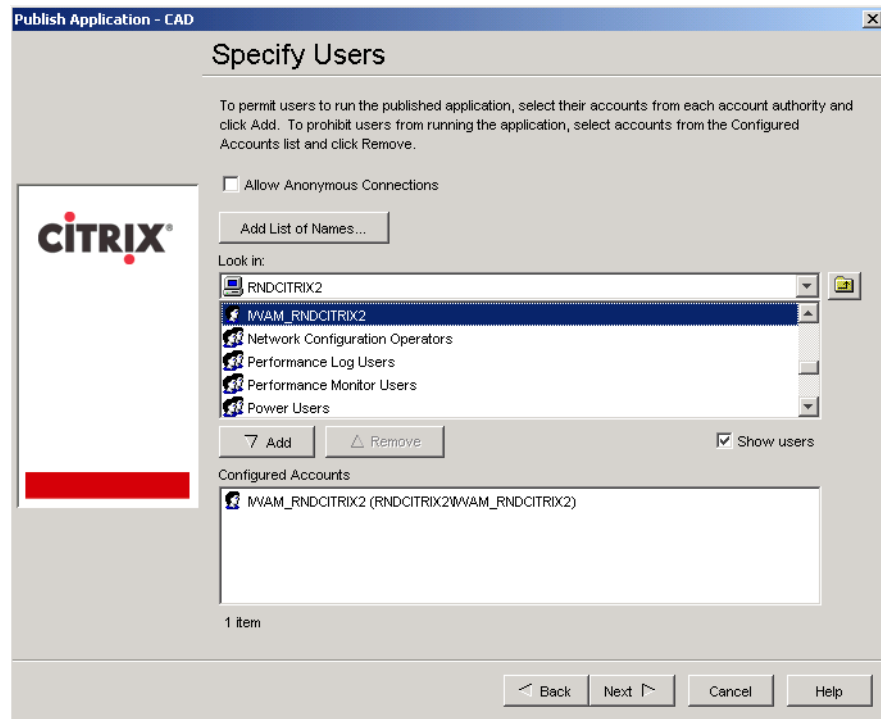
Publish Application - CAD

Specify Users

To permit users to run the published application, select their accounts from each account authority and click Add. To prohibit users from running the application, select accounts from the Configured Accounts list and click Remove.

CITRIX

Allow Anonymous Connections

Add List of Names...

Look in:

RNDCITRIX2

IWAM_RNDCITRIX2
Network Configuration Operators
Performance Log Users
Performance Monitor Users
Power Users

Add

Remove

Show users

Configured Accounts

IWAM_RNDCITRIX2 (RNDCITRIX2\IWAM_RNDCITRIX2)

1 item

Back

Next

Cancel

Help